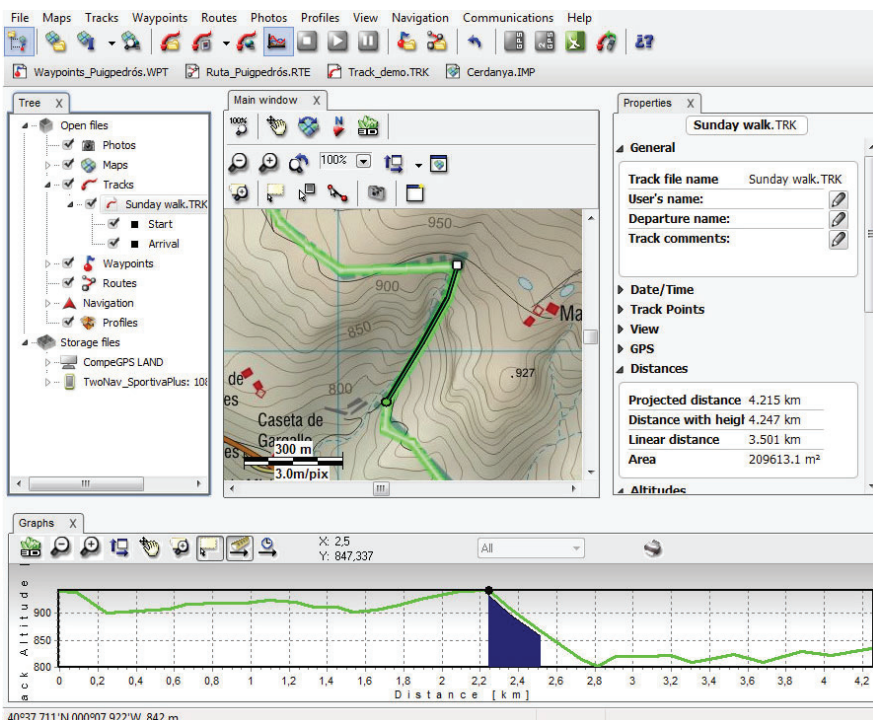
File Maps Tracks Waypoints Routes Photos Profiles View Navigation Communications Help

Waypoints_Puigpedrós.WPT Ruta_Puigpedrós.RTE Track_demo.TRK Cerdanya.IMP

Tree X

Open files
Photos
Maps
Tracks
Sunday walk.TRK
Start
Arrival
Waypoints
Routes
Navigation
Profiles
Storage files
CompeGPS LAND
TwoNav_SportivaPlus: 10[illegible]

Main window X

100%

950
900
850
800
.927
Ma
de
es
Caseta de
Gargalle
300 m
3.0m/pix

Properties X

Sunday walk.TRK

General
Track file name Sunday walk.TRK
User's name:
Departure name:
Track comments:

Date/Time
Track Points
View
GPS
Distances
Projected distance 4.215 km
Distance with heigl 4.247 km
Linear distance 3.501 km
Area 209613.1 m²
Altitudes

Graphs X

X: 2,5
Y: 847,337

All

Altitude
900
850
800
0 0,2 0,4 0,6 0,8 1 1,2 1,4 1,6 1,8 2 2,2 2,4 2,6 2,8 3 3,2 3,4 3,6 3,8 4 4,2
Distance [km]

40°37.711'N 000°07.922'W 842 m